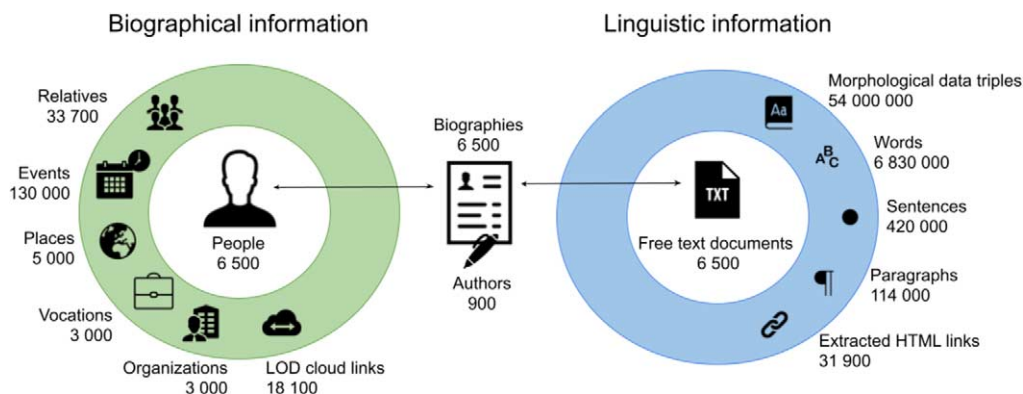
Biographical information

Linguistic information

Relatives
33 700

Events
130 000

Places
5 000

Vocations
3 000

Organizations
3 000

LOD cloud links
18 100

People
6 500

Biographies
6 500

Authors
900

TXT

Free text documents
6 500

Aa

Morphological data triples
54 000 000

$A^{B}C$

Words
6 830 000

Sentences
420 000

¶

Paragraphs
114 000

Extracted HTML links
31 900